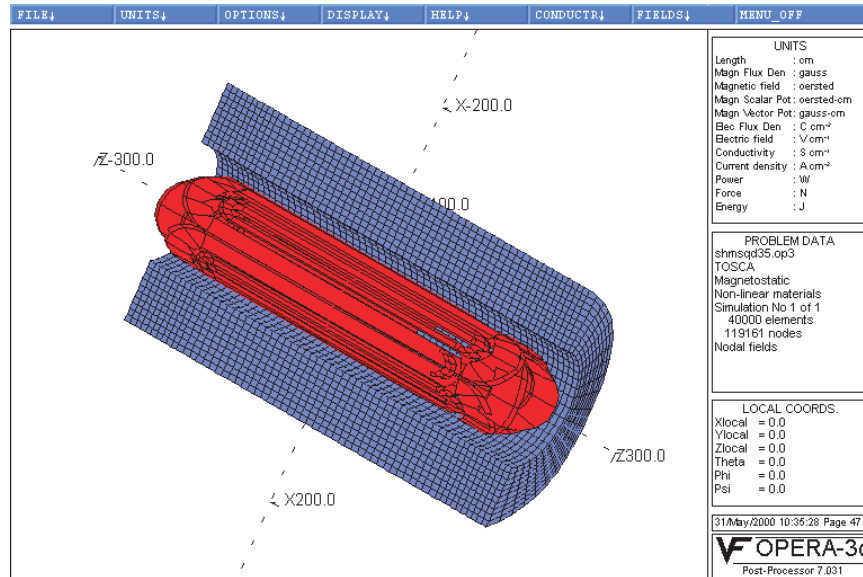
FILE↓ UNITS↓ OPTIONS↓ DISPLAY↓ HELP↓ CONDUCTR↓ FIELDS↓ MENU_OFF

X-200.0

Z-300.0

100.0

Z300.0

X200.0

UNITS
Length : cm
Magn Flux Den : gauss
Magnetic field : oersted
Magn Scalar Pot : oersted-cm
Magn Vector Pot : gauss-cm
Elec Flux Den : C cm$^{-2}$
Electric field : V cm$^{-1}$
Conductivity : S cm$^{-1}$
Current density : A cm$^{-2}$
Power : W
Force : N
Energy : J

PROBLEM DATA
shmsqd35.op3
TOSCA
Magnetostatic
Non-linear materials
Simulation No 1 of 1
40000 elements
119161 nodes
Nodal fields

LOCAL COORDS.
Xlocal = 0.0
Ylocal = 0.0
Zlocal = 0.0
Theta = 0.0
Phi = 0.0
Psi = 0.0

31/May/2000 10:35:28 Page 47

OPERA-3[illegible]
Post-Processor 7.031